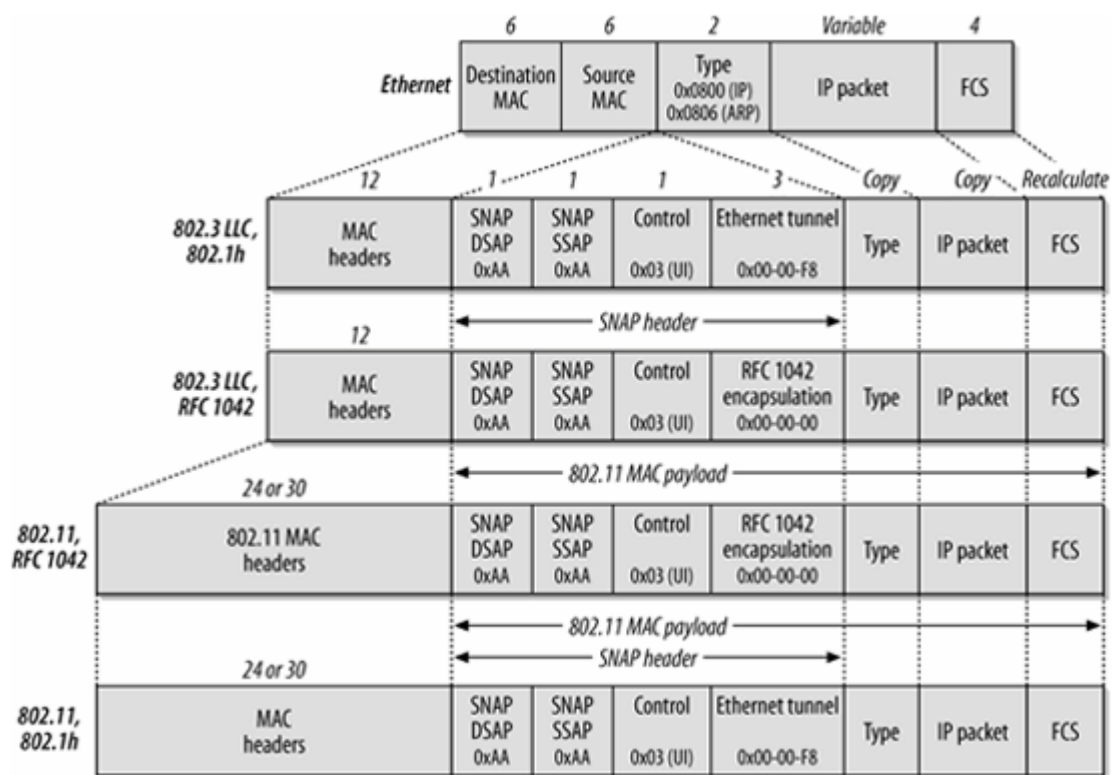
6 6 2 Variable 4

| Ethernet | Destination MAC | Source MAC | Type 0x0800 (IP) 0x0806 (ARP) | IP packet | FCS |
|---|---|---|---|---|---|

12 1 1 1 3 Copy Copy Recalculate

| 802.3 LLC, 802.1h | MAC headers | SNAP DSAP 0xAA | SNAP SSAP 0xAA | Control 0x03 (UI) | Ethernet tunnel 0x00-00-F8 | Type | IP packet | FCS |
|---|---|---|---|---|---|---|---|---|

SNAP header

12

| 802.3 LLC, RFC 1042 | MAC headers | SNAP DSAP 0xAA | SNAP SSAP 0xAA | Control 0x03 (UI) | RFC 1042 encapsulation 0x00-00-00 | Type | IP packet | FCS |
|---|---|---|---|---|---|---|---|---|

802.11 MAC payload

24 or 30

| 802.11, RFC 1042 | 802.11 MAC headers | SNAP DSAP 0xAA | SNAP SSAP 0xAA | Control 0x03 (UI) | RFC 1042 encapsulation 0x00-00-00 | Type | IP packet | FCS |
|---|---|---|---|---|---|---|---|---|

802.11 MAC payload

SNAP header

24 or 30

| 802.11, 802.1h | MAC headers | SNAP DSAP 0xAA | SNAP SSAP 0xAA | Control 0x03 (UI) | Ethernet tunnel 0x00-00-F8 | Type | IP packet | FCS |
|---|---|---|---|---|---|---|---|---|